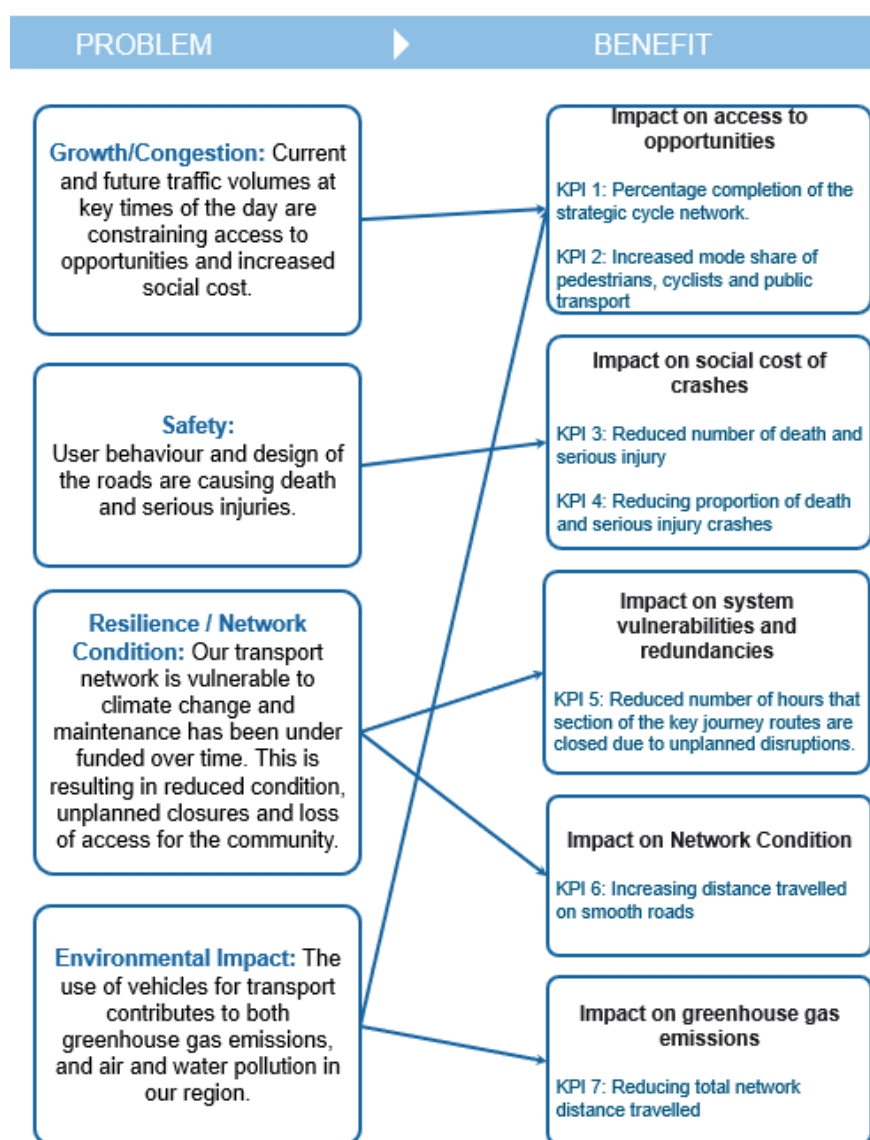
PROBLEM

BENEFIT

Growth/Congestion: Current and future traffic volumes at key times of the day are constraining access to opportunities and increased social cost.

Safety:
User behaviour and design of the roads are causing death and serious injuries.

Resilience / Network Condition: Our transport network is vulnerable to climate change and maintenance has been under funded over time. This is resulting in reduced condition, unplanned closures and loss of access for the community.

Environmental Impact: The use of vehicles for transport contributes to both greenhouse gas emissions, and air and water pollution in our region.

Impact on access to opportunities

KPI 1: Percentage completion of the strategic cycle network.

KPI 2: Increased mode share of pedestrians, cyclists and public transport

Impact on social cost of crashes

KPI 3: Reduced number of death and serious injury

KPI 4: Reducing proportion of death and serious injury crashes

Impact on system vulnerabilities and redundancies

KPI 5: Reduced number of hours that section of the key journey routes are closed due to unplanned disruptions.

Impact on Network Condition

KPI 6: Increasing distance travelled on smooth roads

Impact on greenhouse gas emissions

KPI 7: Reducing total network distance travelled